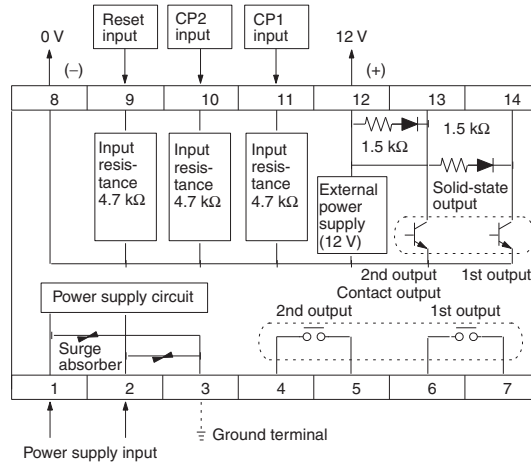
0 V

Reset input

CP2 input

CP1 input

12 V

(–)

(+)

| 8 | 9 | 10 | 11 | 12 | 13 | 14 |
|---|---|---|---|---|---|---|

Input resistance 4.7 kΩ

Input resistance 4.7 kΩ

Input resistance 4.7 kΩ

1.5 kΩ

1.5 kΩ

External power supply (12 V)

Solid-state output

2nd output

1st output

Contact output

Power supply circuit

2nd output

1st output

Surge absorber

| 1 | 2 | 3 | 4 | 5 | 6 | 7 |
|---|---|---|---|---|---|---|

Ground terminal

Power supply input